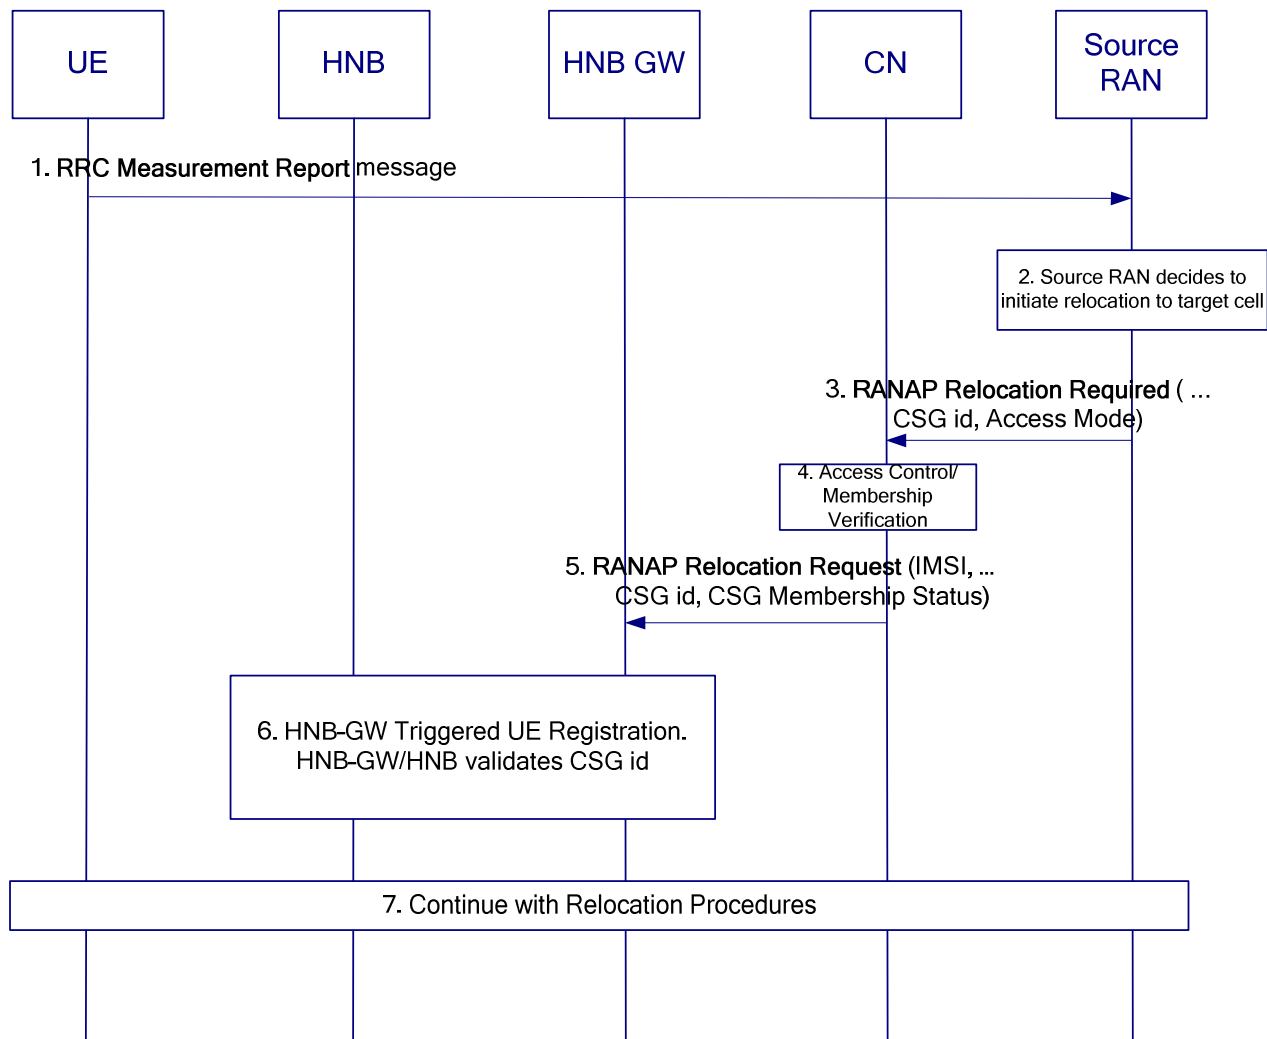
UE

HNB

HNB GW

CN

Source RAN

1. RRC Measurement Report message

2. Source RAN decides to initiate relocation to target cell

3. RANAP Relocation Required ( ... CSG id, Access Mode)

4. Access Control/ Membership Verification

5. RANAP Relocation Request (IMSI, ... CSG id, CSG Membership Status)

6. HNB-GW Triggered UE Registration. HNB-GW/HNB validates CSG id

7. Continue with Relocation Procedures